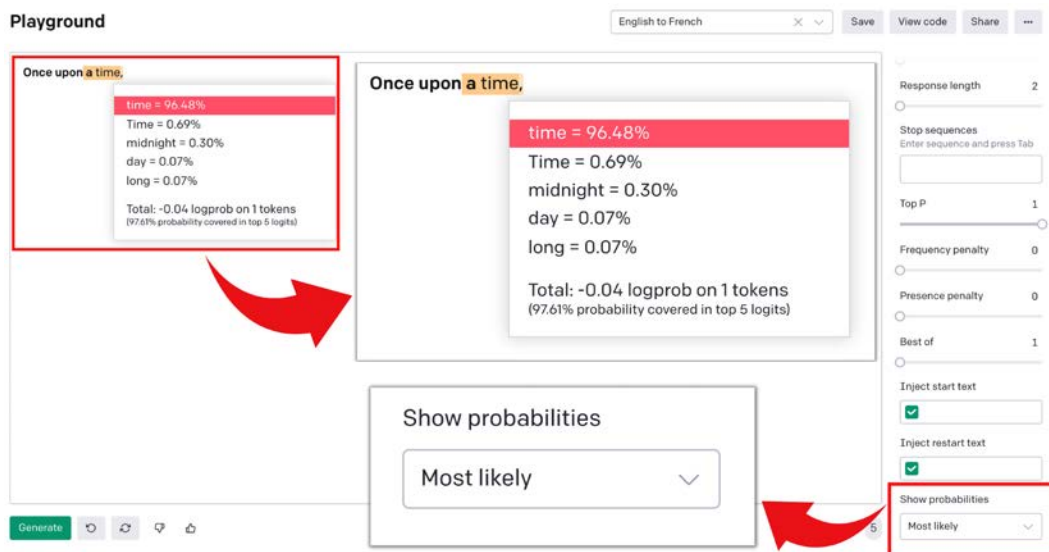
Playground

English to French

Save View code Share ···

Once upon a time,

time = 96.48%
Time = 0.69%
midnight = 0.30%
day = 0.07%
long = 0.07%

Total: -0.04 logprob on 1 tokens
(97.61% probability covered in top 5 logits)

Once upon a time,

time = 96.48%
Time = 0.69%
midnight = 0.30%
day = 0.07%
long = 0.07%

Total: -0.04 logprob on 1 tokens
(97.61% probability covered in top 5 logits)

Show probabilities

Most likely

Response length 2

Stop sequences
Enter sequence and press Tab

Top P 1

Frequency penalty 0

Presence penalty 0

Best of 1

Inject start text

Inject restart text

Show probabilities

Most likely

Generate

5